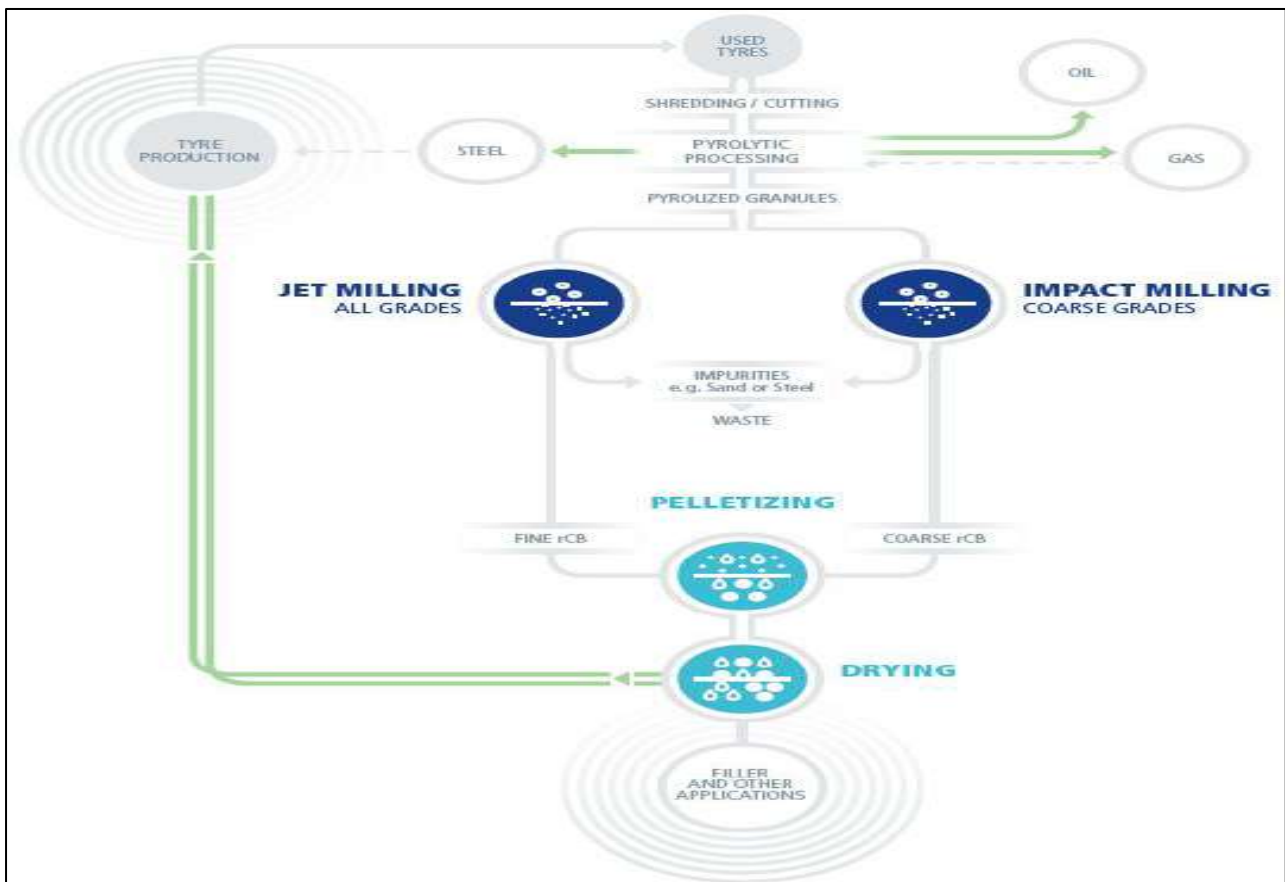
USED TYRES

SHREDDING / CUTTING

OIL

TYRE PRODUCTION

STEEL

PYROLYTIC PROCESSING

GAS

PYROLIZED GRANULES

JET MILLING
ALL GRADES

IMPACT MILLING
COARSE GRADES

IMPURITIES
e.g. Sand or Steel

WASTE

PELLETIZING

FINE rCB

COARSE rCB

DRYING

FILLER AND OTHER APPLICATIONS